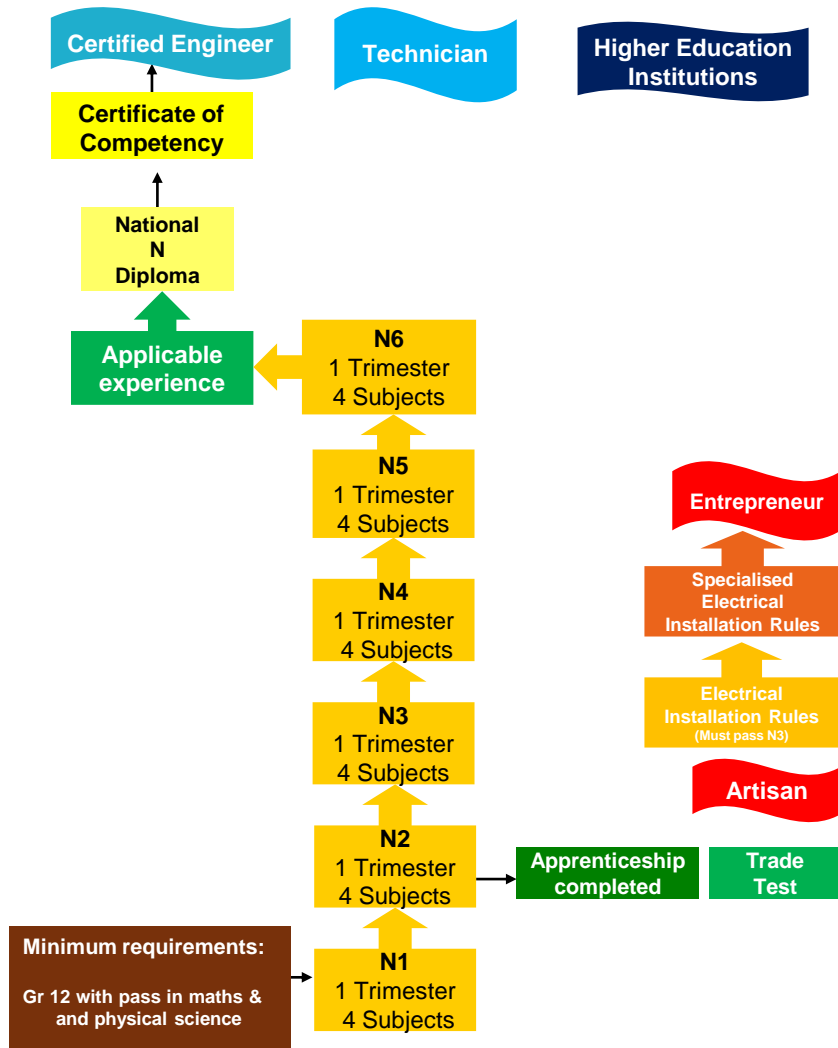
Certified Engineer

Technician

Higher Education Institutions

Certificate of Competency

National N Diploma

Applicable experience

N6
1 Trimester
4 Subjects

N5
1 Trimester
4 Subjects

N4
1 Trimester
4 Subjects

N3
1 Trimester
4 Subjects

N2
1 Trimester
4 Subjects

N1
1 Trimester
4 Subjects

Entrepreneur

Specialised Electrical Installation Rules

Electrical Installation Rules
(Must pass N3)

Artisan

Apprenticeship completed

Trade Test

Minimum requirements:

Gr 12 with pass in maths & and physical science